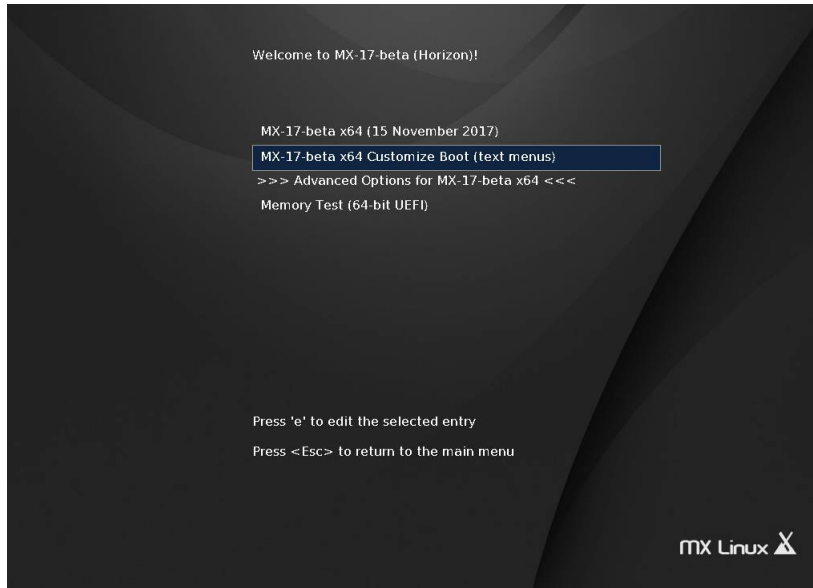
Welcome to MX-17-beta (Horizon)!

MX-17-beta x64 (15 November 2017)
MX-17-beta x64 Customize Boot (text menus)
>>> Advanced Options for MX-17-beta x64 <<<
Memory Test (64-bit UEFI)

Press 'e' to edit the selected entry
Press <Esc> to return to the main menu

MX Linux